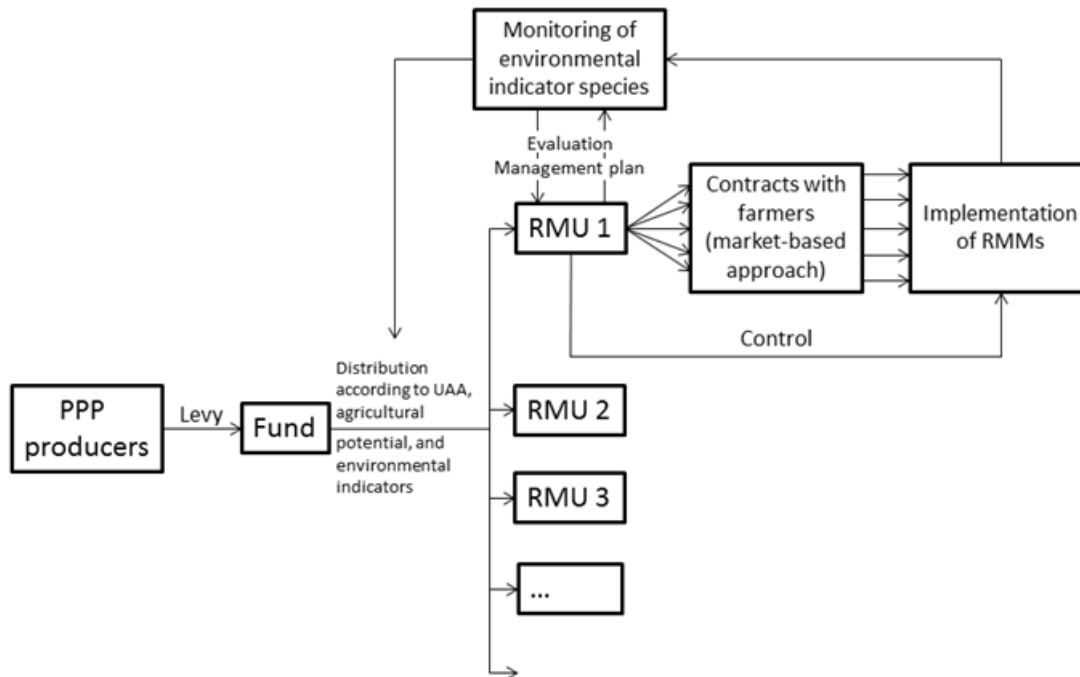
Monitoring of environmental indicator species

Evaluation

Management plan

RMU 1

Contracts with farmers (market-based approach)

Implementation of RMMs

Control

Distribution according to UAA, agricultural potential, and environmental indicators

PPP producers

Levy

Fund

RMU 2

RMU 3

...